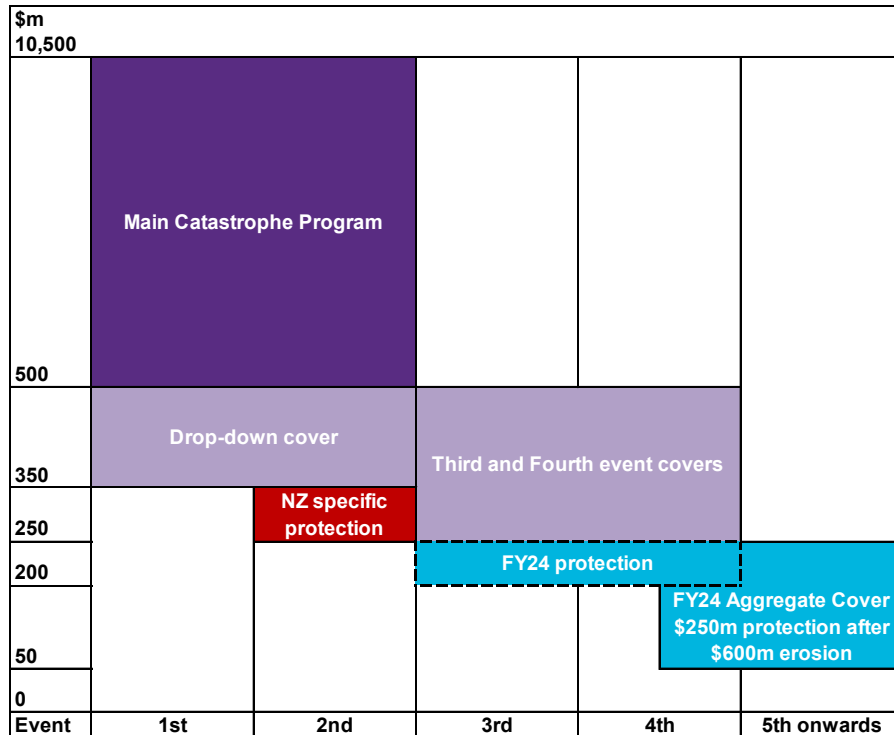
$m
10,500

Main Catastrophe Program

500

Drop-down cover

Third and Fourth event covers

350

NZ specific protection

250

FY24 protection

200

FY24 Aggregate Cover $250m protection after $600m erosion

50

0

| Event | 1st | 2nd | 3rd | 4th | 5th onwards |
|---|---|---|---|---|---|